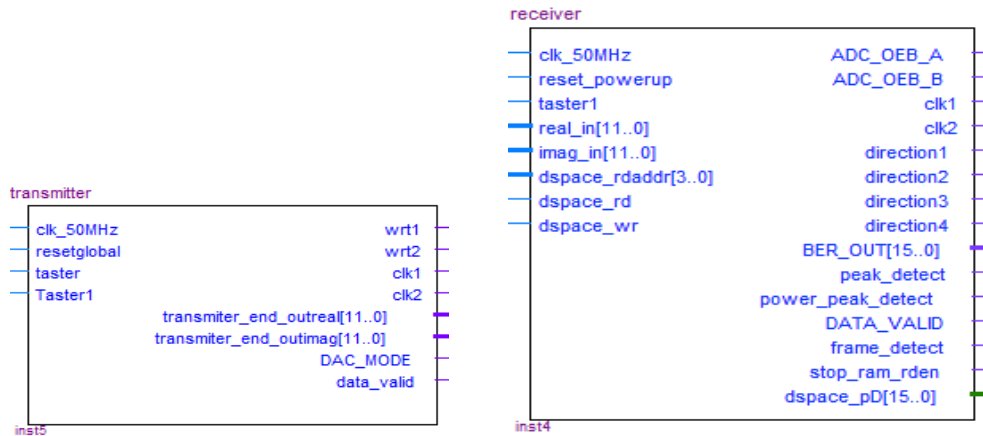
transmitter

clk_50MHz
resetglobal
taster
Taster1

wrt1
wrt2
clk1
clk2
transmiter_end_outreal[11..0]
transmiter_end_outimag[11..0]
DAC_MODE
data_valid

inst5

receiver

clk_50MHz
reset_powerup
taster1
real_in[11..0]
imag_in[11..0]
dspace_rdaddr[3..0]
dspace_rd
dspace_wr

ADC_OEB_A
ADC_OEB_B
clk1
clk2
direction1
direction2
direction3
direction4
BER_OUT[15..0]
peak_detect
power_peak_detect
DATA_VALID
frame_detect
stop_ram_rden
dspace_pD[15..0]

inst4